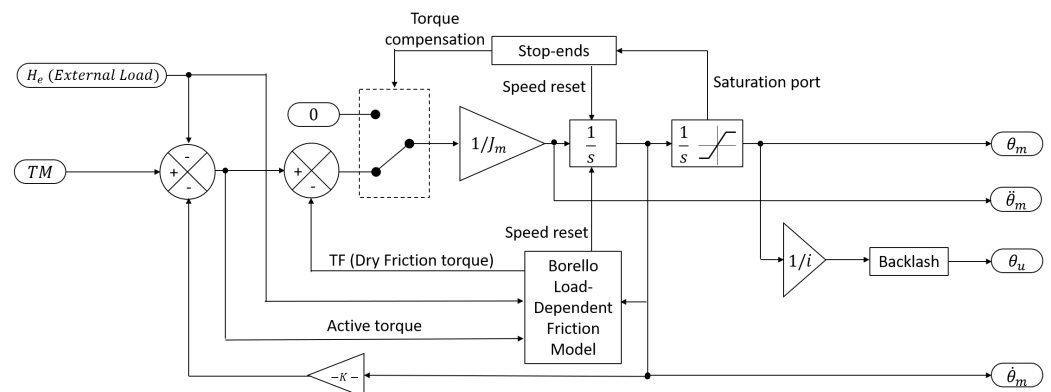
Torque compensation

Stop-ends

$H_e$ (External Load)

Speed reset

Saturation port

0

$1/J_m$

$\frac{1}{s}$

$\frac{1}{s}$

$TM$

+

-

-

+

-

$\theta_m$

$\ddot{\theta}_m$

Speed reset

TF (Dry Friction torque)

Borello Load-Dependent Friction Model

$1/i$

Backlash

$\theta_u$

Active torque

$-K-$

$\dot{\theta}_m$